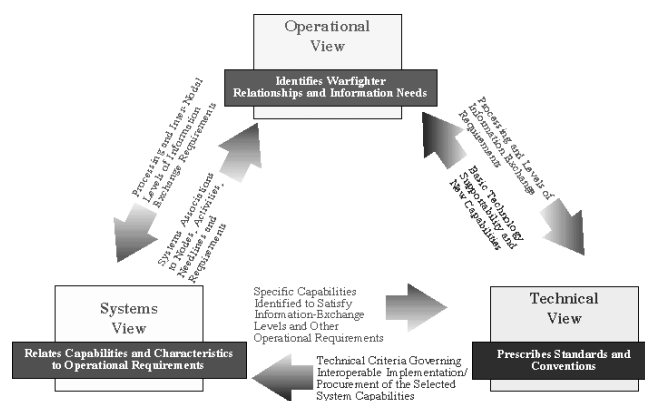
Operational View

Identifies Warfighter Relationships and Information Needs

Processing and Inter-Nodal Levels of Information Exchange Requirements

Systems Associations to Nodes, Activities, Needlines and Requirements

Processing and Levels of Information Exchange Requirements

Basic Technology Supportability and New Capabilities

Systems View

Relates Capabilities and Characteristics to Operational Requirements

Specific Capabilities Identified to Satisfy Information-Exchange Levels and Other Operational Requirements

Technical View

Prescribes Standards and Conventions

Technical Criteria Governing Interoperable Implementation/ Procurement of the Selected System Capabilities